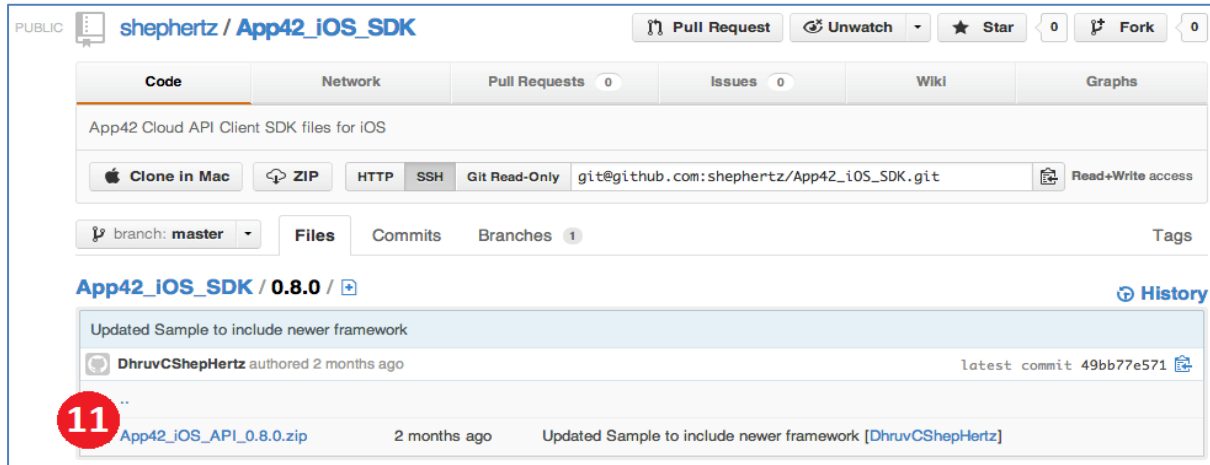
PUBLIC shephertz / App42_iOS_SDK

Pull Request Unwatch Star 0 Fork 0

Code Network Pull Requests 0 Issues 0 Wiki Graphs

App42 Cloud API Client SDK files for iOS

Clone in Mac ZIP HTTP SSH Git Read-Only git@github.com:shephertz/App42_iOS_SDK.git Read+Write access

branch: master Files Commits Branches 1 Tags

App42_iOS_SDK / 0.8.0 /

History

Updated Sample to include newer framework

DhruvCShepHertz authored 2 months ago latest commit 49bb77e571

..

11 App42_iOS_API_0.8.0.zip 2 months ago Updated Sample to include newer framework [DhruvCShepHertz]